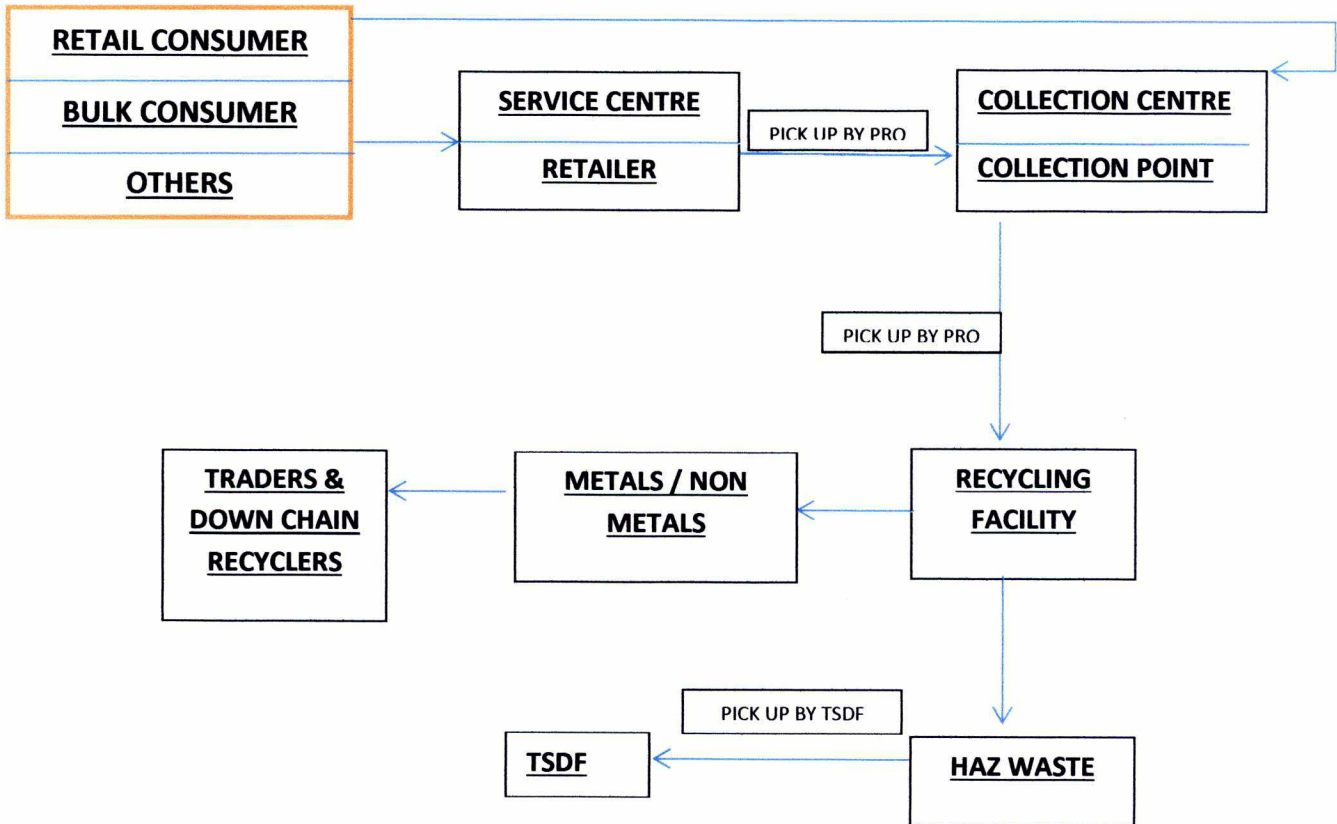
RETAIL CONSUMER

BULK CONSUMER

OTHERS

SERVICE CENTRE

RETAILER

PICK UP BY PRO

COLLECTION CENTRE

COLLECTION POINT

PICK UP BY PRO

TRADERS & DOWN CHAIN RECYCLERS

METALS / NON METALS

RECYCLING FACILITY

PICK UP BY TSDF

TSDF

HAZ WASTE